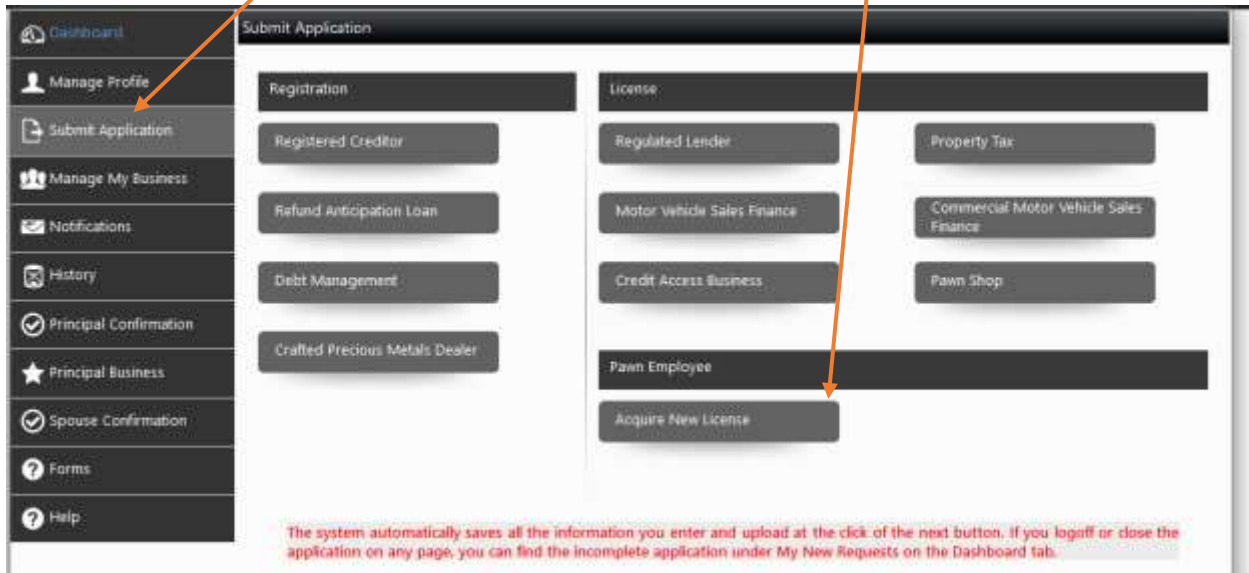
Dashboard
Manage Profile
Submit Application
Manage My Business
Notifications
History
Principal Confirmation
Principal Business
Spouse Confirmation
Forms
Help

Submit Application

Registration
Registered Creditor
Refund Anticipation Loan
Debt Management
Crafted Precious Metals Dealer

License
Regulated Lender
Property Tax
Motor Vehicle Sales Finance
Commercial Motor Vehicle Sales Finance
Credit Access Business
Pawn Shop

Pawn Employee
Acquire New License

The system automatically saves all the information you enter and upload at the click of the next button. If you logoff or close the application on any page, you can find the incomplete application under My New Requests on the Dashboard tab.